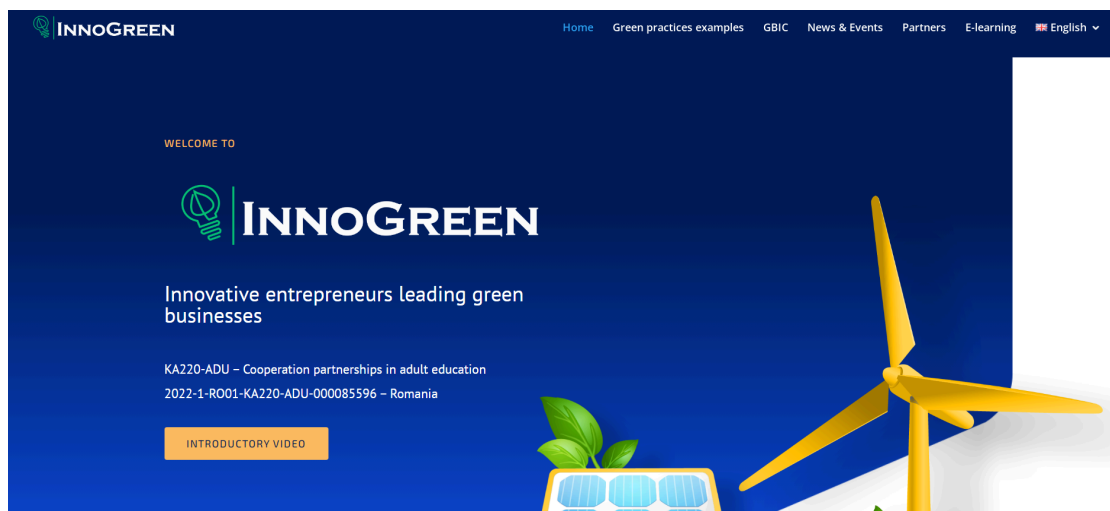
InnoGreen

Home Green practices examples GBIC News & Events Partners E-learning English

WELCOME TO

InnoGreen

Innovative entrepreneurs leading green businesses

KA220-ADU – Cooperation partnerships in adult education
2022-1-RO01-KA220-ADU-000085596 – Romania

INTRODUCTORY VIDEO